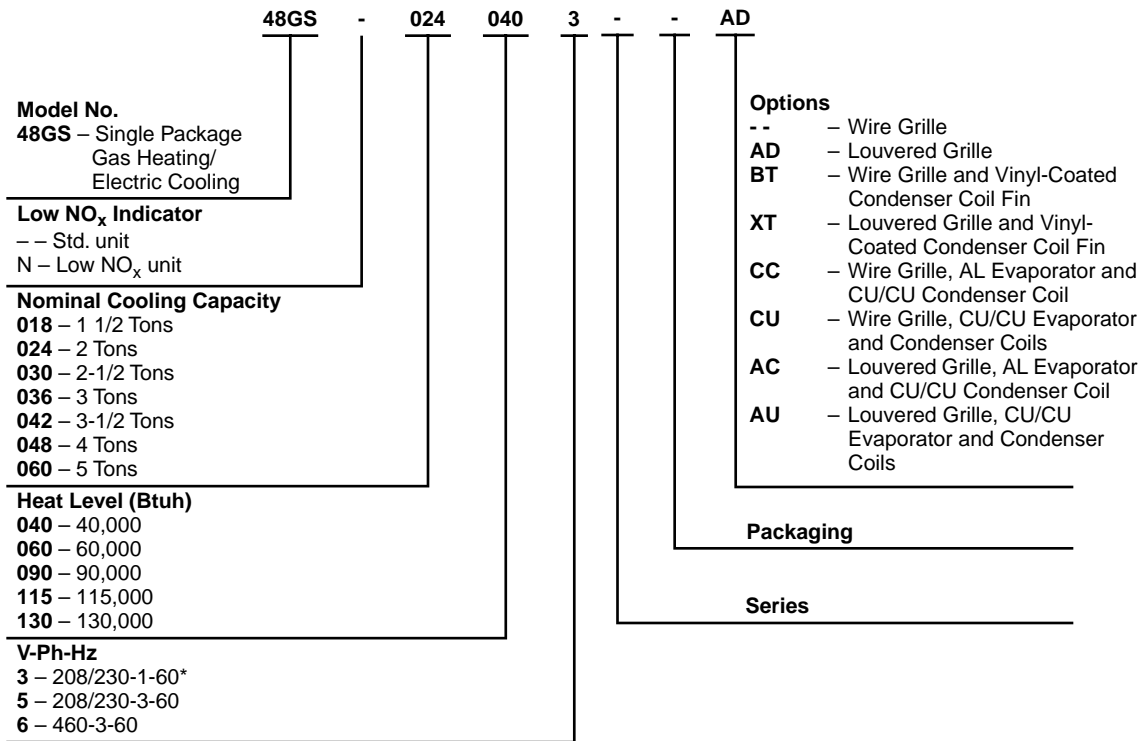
48GS - 024 040 3 - - AD

Model No.
48GS – Single Package Gas Heating/ Electric Cooling

Low $NO_x$ Indicator
– – Std. unit
N – Low $NO_x$ unit

Nominal Cooling Capacity
018 – 1 1/2 Tons
024 – 2 Tons
030 – 2-1/2 Tons
036 – 3 Tons
042 – 3-1/2 Tons
048 – 4 Tons
060 – 5 Tons

Heat Level (Btuh)
040 – 40,000
060 – 60,000
090 – 90,000
115 – 115,000
130 – 130,000

V-Ph-Hz
3 – 208/230-1-60*
5 – 208/230-3-60
6 – 460-3-60

Options
- - – Wire Grille
AD – Louvered Grille
BT – Wire Grille and Vinyl-Coated Condenser Coil Fin
XT – Louvered Grille and Vinyl-Coated Condenser Coil Fin
CC – Wire Grille, AL Evaporator and CU/CU Condenser Coil
CU – Wire Grille, CU/CU Evaporator and Condenser Coils
AC – Louvered Grille, AL Evaporator and CU/CU Condenser Coil
AU – Louvered Grille, CU/CU Evaporator and Condenser Coils

Packaging

Series